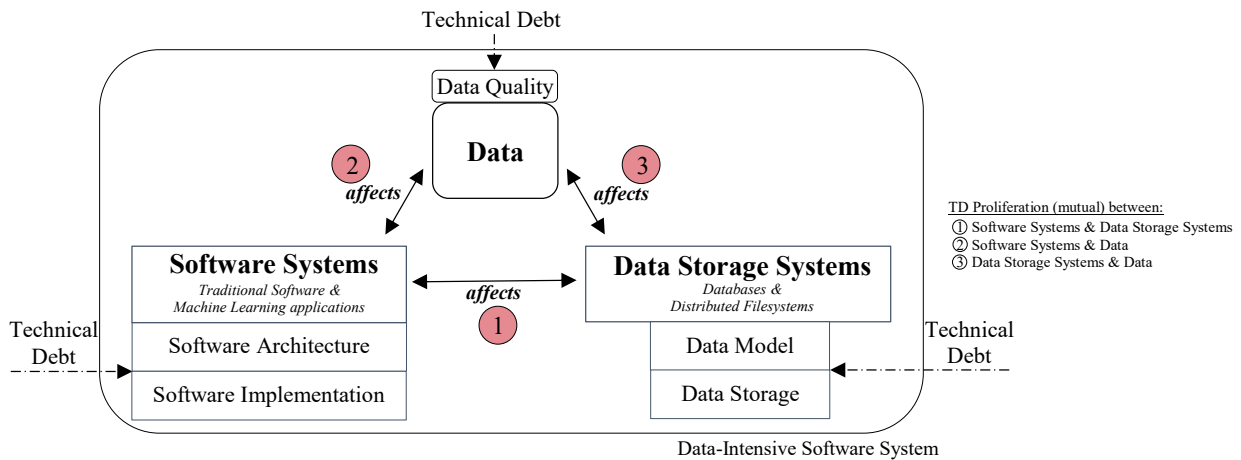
Technical Debt

Data Quality

Data

2
affects

3
affects

TD Proliferation (mutual) between:
① Software Systems & Data Storage Systems
② Software Systems & Data
③ Data Storage Systems & Data

Software Systems
Traditional Software & Machine Learning applications

affects

1

Data Storage Systems
Databases & Distributed Filesystems

Technical Debt

Software Architecture

Software Implementation

Data Model

Data Storage

Technical Debt

Data-Intensive Software System